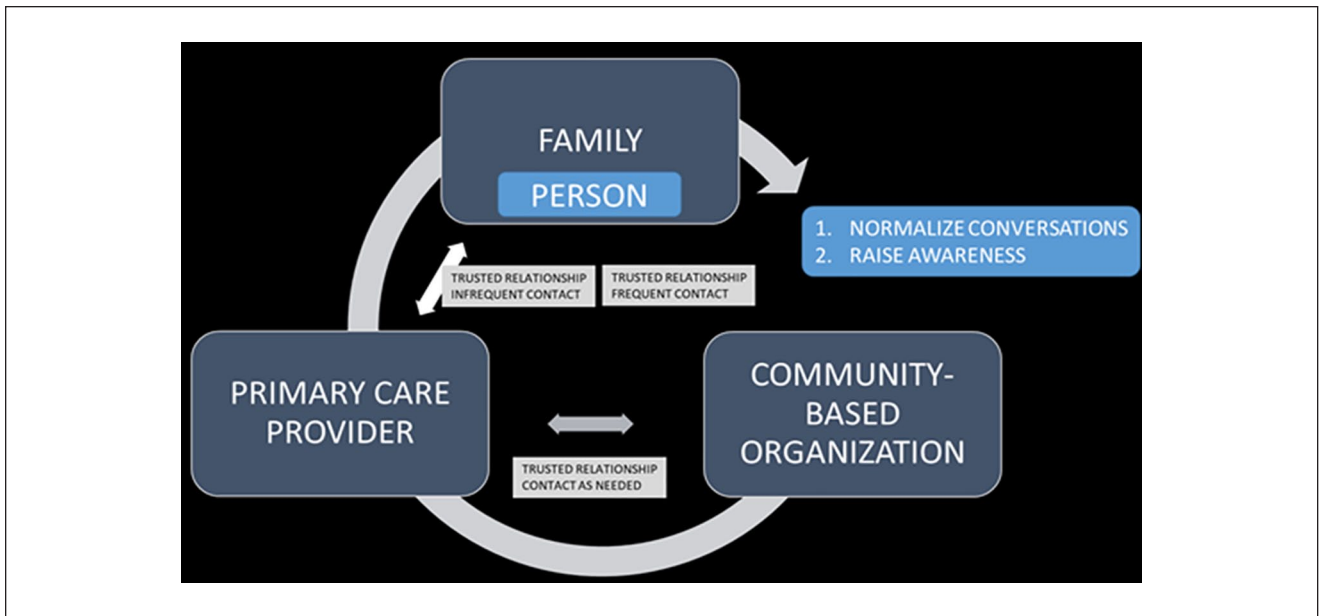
FAMILY

PERSON

1. NORMALIZE CONVERSATIONS
2. RAISE AWARENESS

TRUSTED RELATIONSHIP
INFREQUENT CONTACT

TRUSTED RELATIONSHIP
FREQUENT CONTACT

PRIMARY CARE PROVIDER

COMMUNITY-BASED ORGANIZATION

TRUSTED RELATIONSHIP
CONTACT AS NEEDED